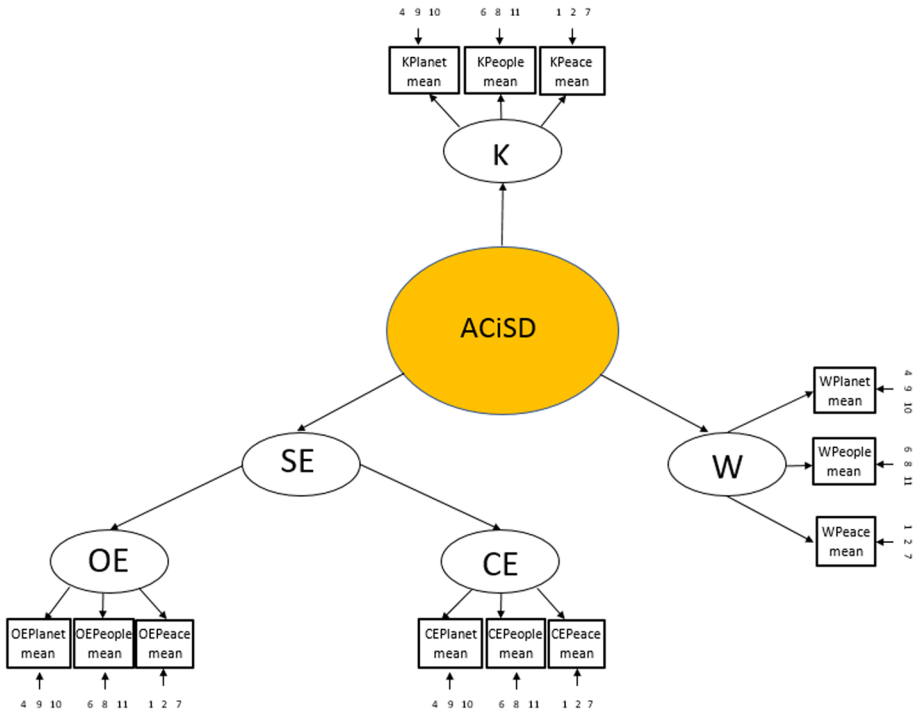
4 9 10
6 8 11
1 2 7

KPlanet mean
KPeople mean
KPeace mean

K

ACiSD

SE

W

WPlanet mean
4 9 10

WPeople mean
6 8 11

WPeace mean
1 2 7

OE

CE

OEPlanet mean
OEPeople mean
OEPeace mean

4 9 10
6 8 11
1 2 7

CEPlanet mean
CEPeople mean
CEPeace mean

4 9 10
6 8 11
1 2 7